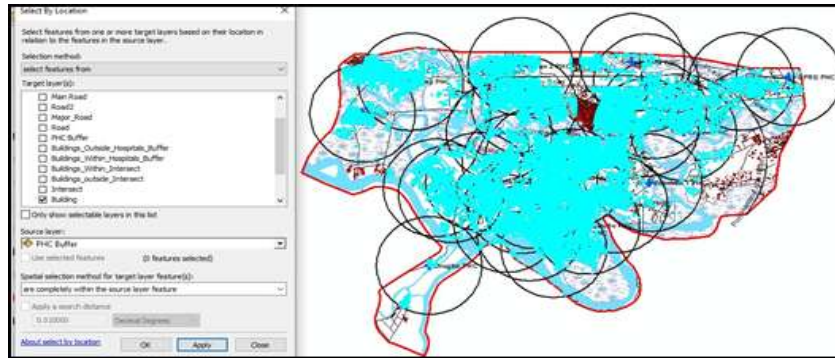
Select By Location

Select features from one or more target layers based on their location in relation to the features in the source layer.

Selection method:
select features from

Target layer(s):
Main Road
Road2
Major_Road
Road
PHC Buffer
Buildings_Outside_Hospitals_Buffer
Buildings_Within_Hospitals_Buffer
Buildings_Within_Intersect
Buildings_outside_Intersect
Intersect
Building

Only show selectable layers in this list

Source layer:
PHC Buffer
Use selected features (0 features selected)

Spatial selection method for target layer feature(s):
are completely within the source layer feature

Apply a search distance
0.000000 Decimal Degrees

About select by location OK Apply Close

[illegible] PHC
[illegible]